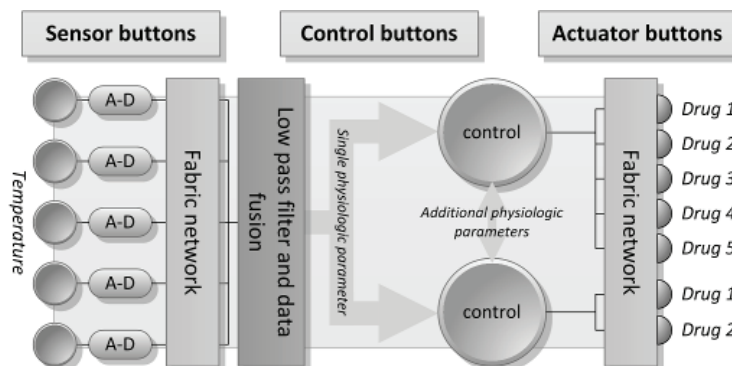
Sensor buttons

Control buttons

Actuator buttons

Temperature

A-D

A-D

A-D

A-D

A-D

Fabric network

Low pass filter and data fusion

Single physiologic parameter

control

Additional physiologic parameters

control

Fabric network

Drug 1

Drug 2

Drug 3

Drug 4

Drug 5

Drug 1

Drug 2